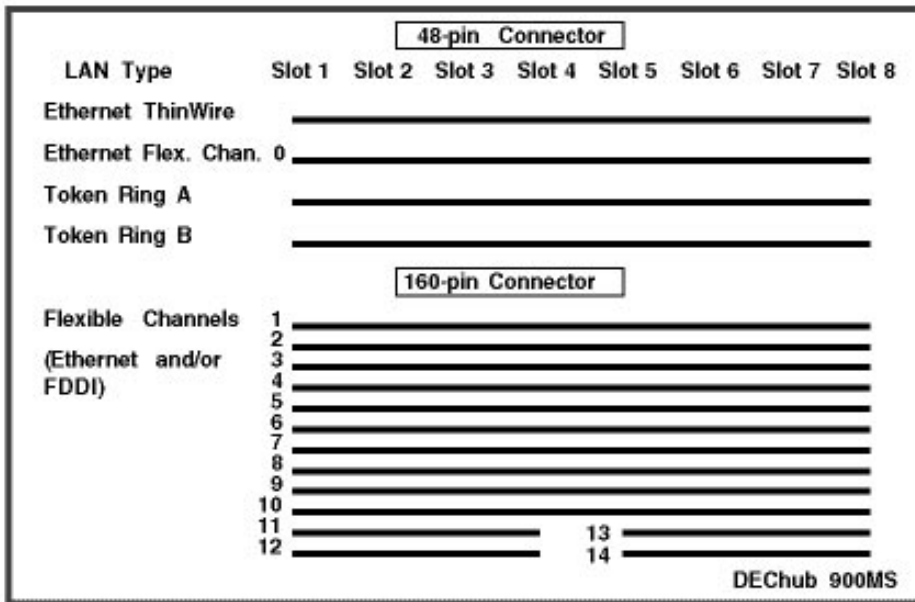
48-pin Connector

LAN Type Slot 1 Slot 2 Slot 3 Slot 4 Slot 5 Slot 6 Slot 7 Slot 8

Ethernet ThinWire

Ethernet Flex. Chan. 0

Token Ring A

Token Ring B

160-pin Connector

Flexible Channels

(Ethernet and/or FDDI)

1
2
3
4
5
6
7
8
9
10
11
12

13
14

DEChub 900MS